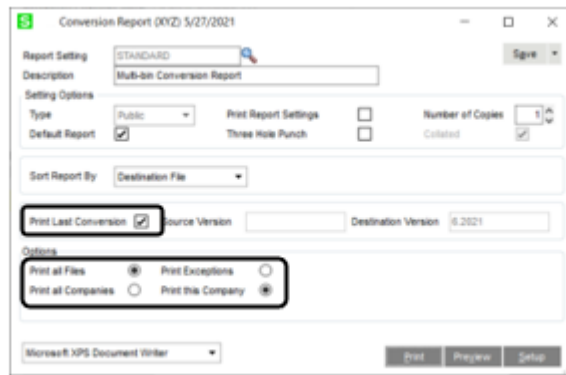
S Conversion Report (XYZ) 5/27/2021

Report Setting STANDARD
Description Multi-bin Conversion Report
Save

Setting Options
Type Public
Print Report Settings
Number of Copies 1
Default Report
Three Hole Punch
Collated

Sort Report By Destination File

Print Last Conversion
Source Version
Destination Version 6.2021

Options
Print all Files
Print Exceptions
Print all Companies
Print this Company

Microsoft XPS Document Writer
Print Preview Setup